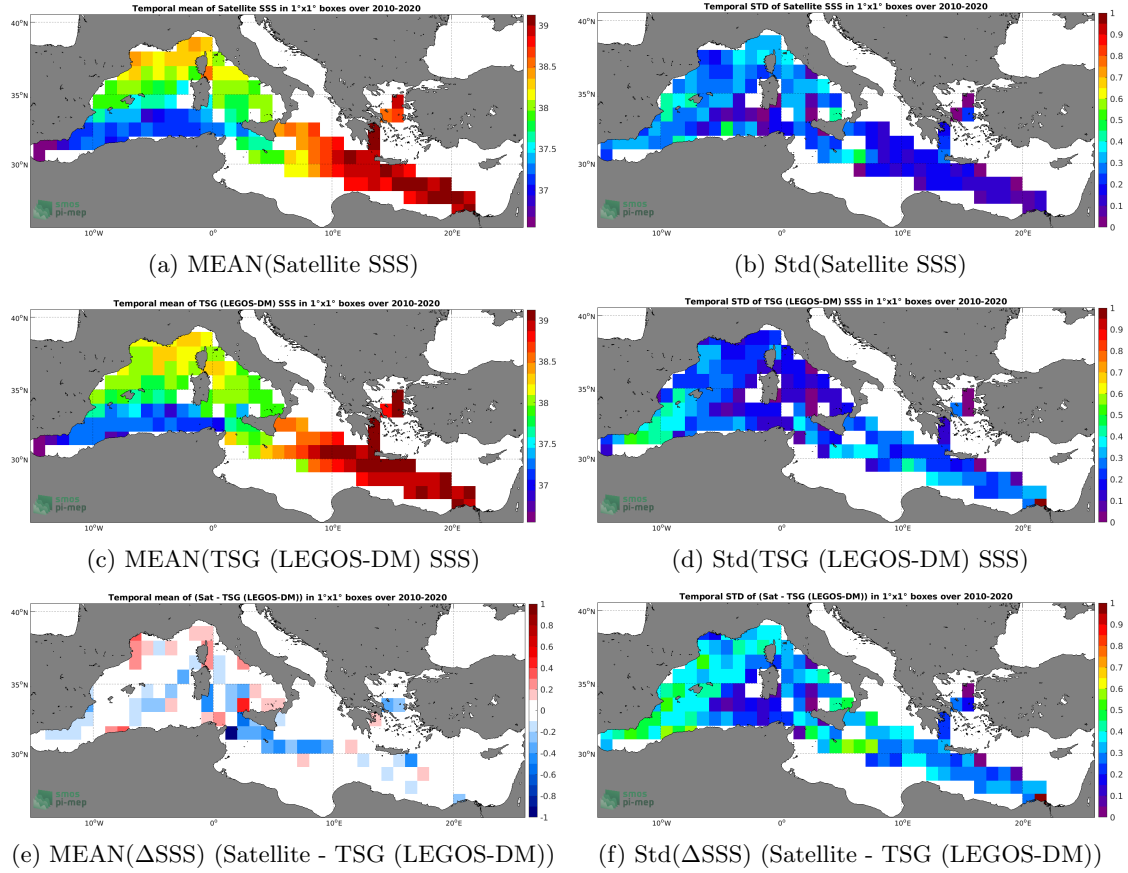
Temporal mean of Satellite SSS in 1°x1° boxes over 2010-2020

40°N
35°N
30°N
10°W
0°
10°E
20°E
39
38.5
38
37.5
37
smos
pi-mep

(a) MEAN(Satellite SSS)

Temporal STD of Satellite SSS in 1°x1° boxes over 2010-2020

40°N
35°N
30°N
10°W
0°
10°E
20°E
1
0.9
0.8
0.7
0.6
0.5
0.4
0.3
0.2
0.1
0
smos
pi-mep

(b) Std(Satellite SSS)

Temporal mean of TSG (LEGOS-DM) SSS in 1°x1° boxes over 2010-2020

40°N
35°N
30°N
10°W
0°
10°E
20°E
39
38.5
38
37.5
37
smos
pi-mep

(c) MEAN(TSG (LEGOS-DM) SSS)

Temporal STD of TSG (LEGOS-DM) SSS in 1°x1° boxes over 2010-2020

40°N
35°N
30°N
10°W
0°
10°E
20°E
1
0.9
0.8
0.7
0.6
0.5
0.4
0.3
0.2
0.1
0
smos
pi-mep

(d) Std(TSG (LEGOS-DM) SSS)

Temporal mean of (Sat - TSG (LEGOS-DM)) in 1°x1° boxes over 2010-2020

40°N
35°N
30°N
10°W
0°
10°E
20°E
1
0.8
0.6
0.4
0.2
0
-0.2
-0.4
-0.6
-0.8
-1
smos
pi-mep

(e) MEAN($\Delta$SSS) (Satellite - TSG (LEGOS-DM))

Temporal STD of (Sat - TSG (LEGOS-DM)) in 1°x1° boxes over 2010-2020

40°N
35°N
30°N
10°W
0°
10°E
20°E
1
0.9
0.8
0.7
0.6
0.5
0.4
0.3
0.2
0.1
0
smos
pi-mep

(f) Std($\Delta$SSS) (Satellite - TSG (LEGOS-DM))